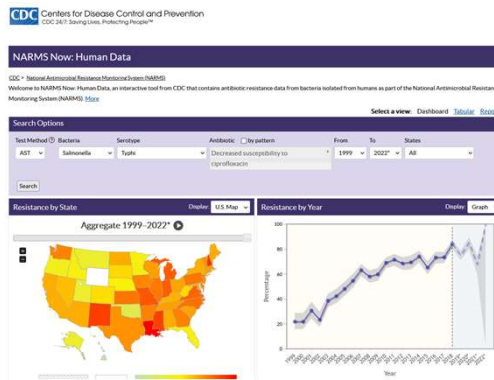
CDC Centers for Disease Control and Prevention
CDC 24/7: Saving Lives, Protecting People™

NARMS Now: Human Data

CDC > National Antimicrobial Resistance Monitoring System (NARMS)

Welcome to NARMS Now: Human Data, an interactive tool from CDC that contains antibiotic resistance data from bacteria isolated from humans as part of the National Antimicrobial Resistan Monitoring System (NARMS). More

Select a view: Dashboard Tabular Repo

Search Options

Test Method AST
Bacteria Salmonella
Serotype Typhi
Antibiotic by pattern
Decreased susceptibility to ciprofloxacin
From 1999
To 2022*
States All

Search

Resistance by State
Display: U.S. Map

Aggregate 1999–2022*

Resistance by Year
Display: Graph

100
80
60
40
20
0

Percentage

1999 2000 2001 2002 2003 2004 2005 2006 2007 2008 2009 2010 2011 2012 2013 2014 2015 2016 2017 2018 2019 2020 2021* 2022*

Year